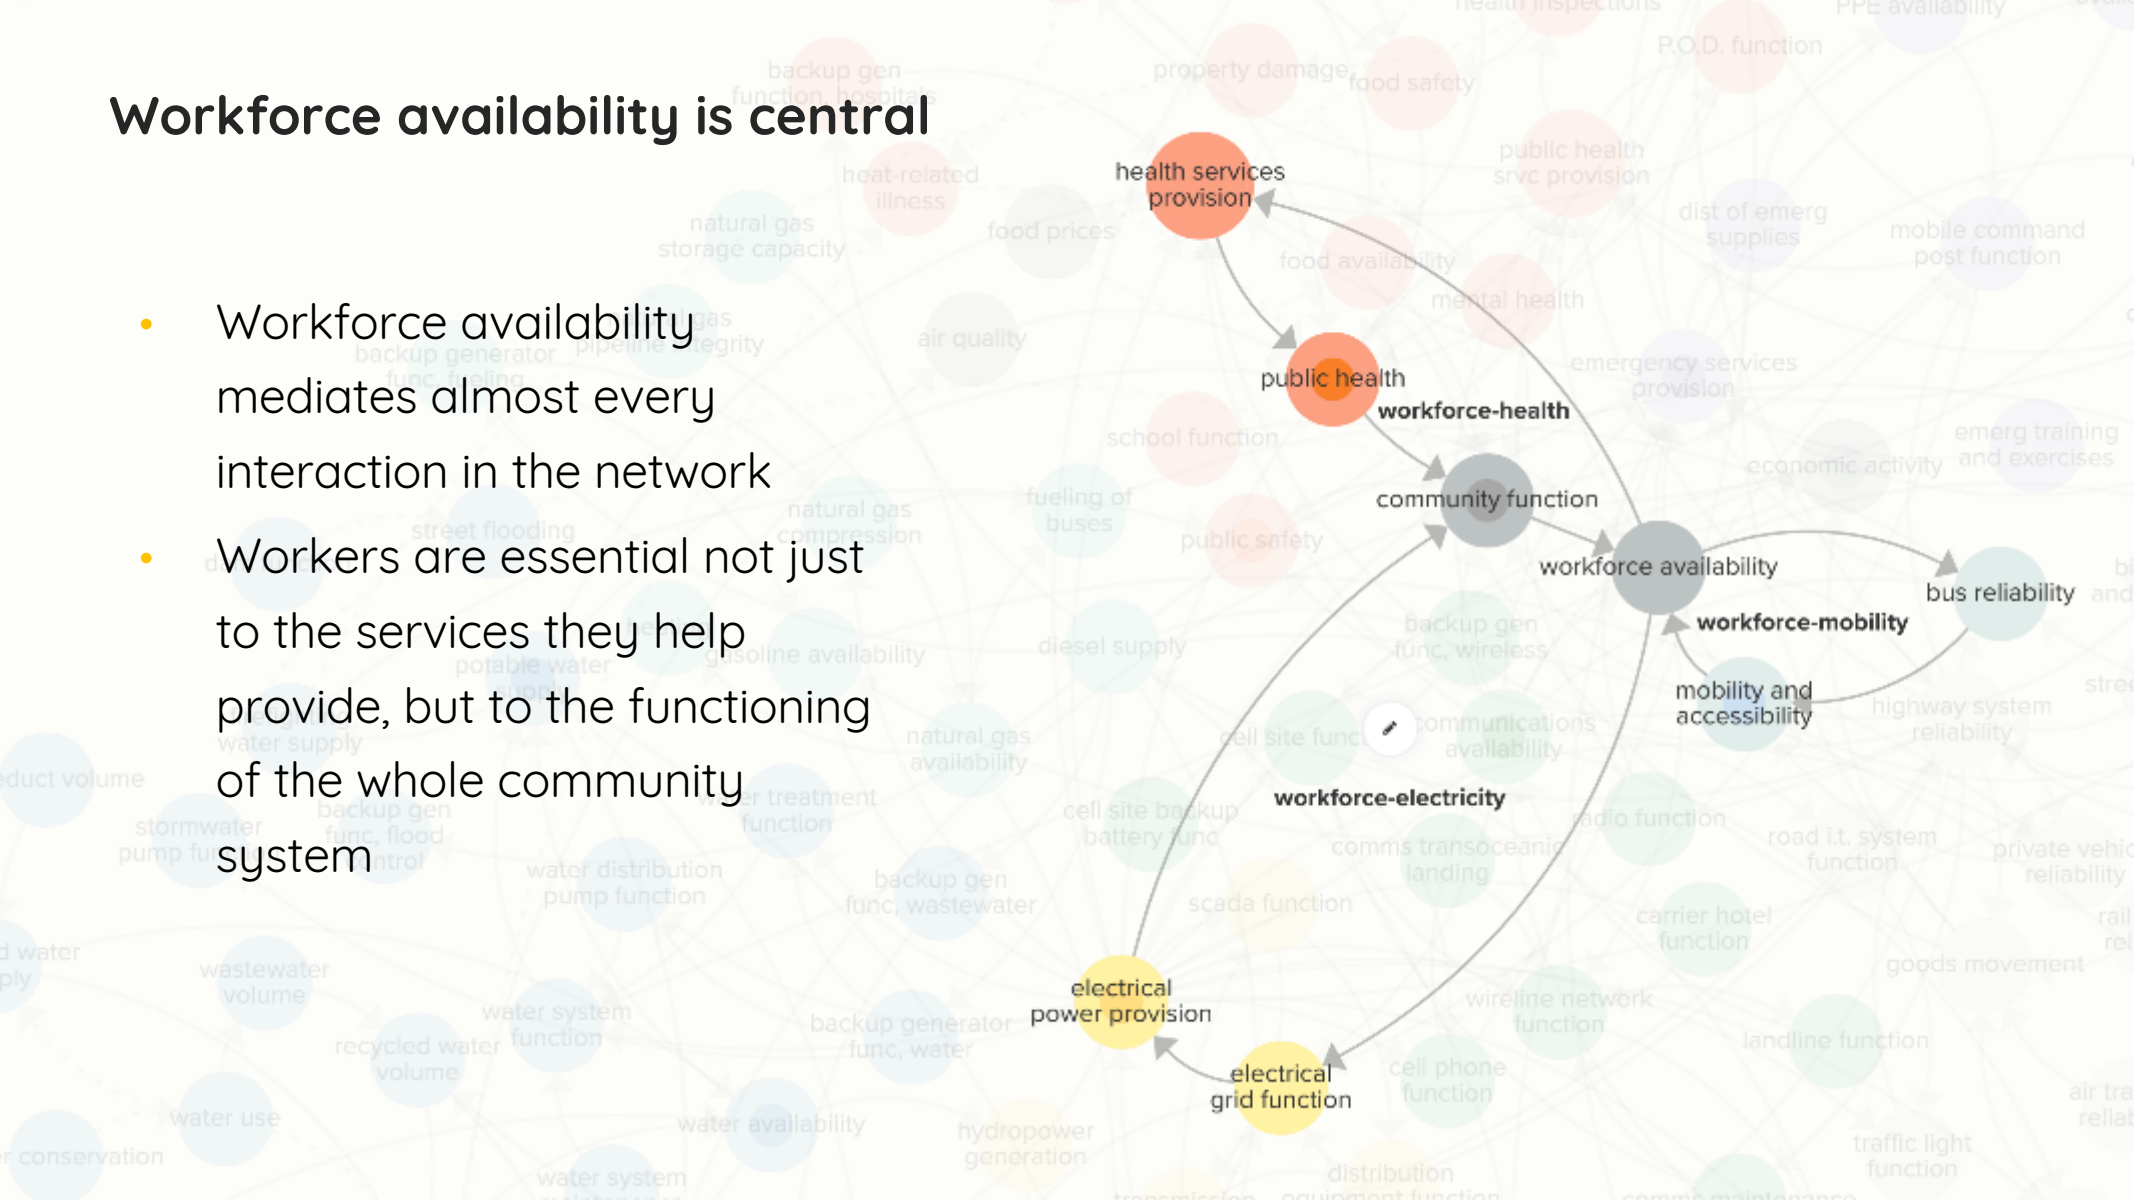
Workforce availability is central

- Workforce availability mediates almost every interaction in the network
- Workers are essential not just to the services they help provide, but to the functioning of the whole community system

health services provision
public health
workforce-health
community function
workforce availability
bus reliability
workforce-mobility
mobility and accessibility
workforce-electricity
electrical power provision
electrical grid function

backup gen function, hospitals
property damage
food safety
P.O.D. function
PPE availability
health inspections
heat-related illness
public health srvc provision
natural gas storage capacity
food prices
dist of emerg supplies
mobile command post function
food availability
mental health
air quality
backup generator func, fueling
pipeline integrity
emergency services provision
school function
emerg training and exercises
economic activity
fueling of buses
natural gas compression
street flooding
public safety
diesel supply
gasoline availability
backup gen func, wireless
potable water
water supply
communications availability
highway system reliability
natural gas availability
cell site func
product volume
stormwater pump func
backup gen func, flood control
water treatment function
cell site backup battery func
radio function
road i.t. system function
private vehicle reliability
water distribution pump function
backup gen func, wastewater
comms transoceanic landing
scada function
carrier hotel function
goods movement
water supply
wastewater volume
water system function
recycled water volume
backup generator func, water
wireline network function
landline function
cell phone function
water use
water availability
hydropower generation
traffic light function
conservation
water system
distribution equipment function
transmission
comms maintenance
air tra reliab
rail rel